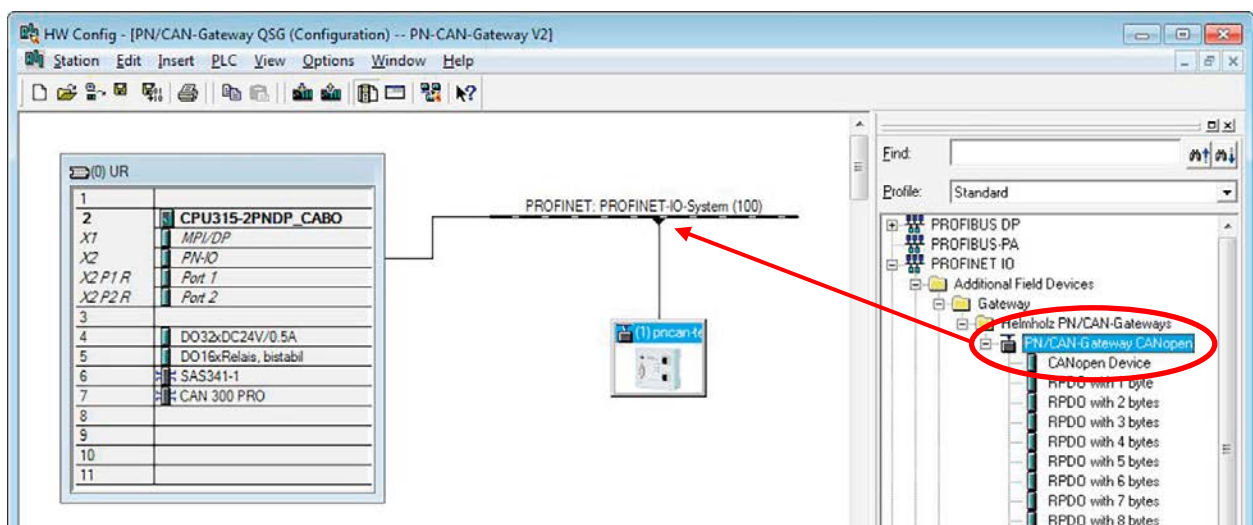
HW Config - [PN/CAN-Gateway QSG (Configuration) -- PN-CAN-Gateway V2]

Station Edit Insert PLC View Options Window Help

(0) UR

| | |
|---|---|
| 1 | |
| 2 | CPU315-2PNDP_CABO |
| X1 | MPI/DP |
| X2 | PN-IO |
| X2 P1 R | Port 1 |
| X2 P2 R | Port 2 |
| 3 | |
| 4 | DO32xDC24V/0.5A |
| 5 | DO16xRelais, bistabil |
| 6 | SAS341-1 |
| 7 | CAN 300 PRO |
| 8 | |
| 9 | |
| 10 | |
| 11 | |

PROFINET: PROFINET-IO-System (100)

(1) pncan-te

Find:

Profile: Standard

PROFIBUS DP
PROFIBUS-PA
PROFINET IO
Additional Field Devices
Gateway
Helmholz PN/CAN-Gateways
PN/CAN-Gateway CANopen
CANopen Device
RPDO with 1 byte
RPDO with 2 bytes
RPDO with 3 bytes
RPDO with 4 bytes
RPDO with 5 bytes
RPDO with 6 bytes
RPDO with 7 bytes
RPDO with 8 bytes